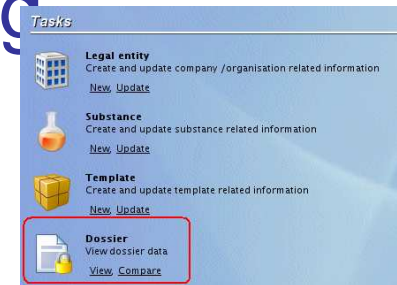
Tasks

Legal entity
Create and update company /organisation related information
New, Update

Substance
Create and update substance related information
New, Update

Template
Create and update template related information
New, Update

Dossier
View dossier data
View, Compare